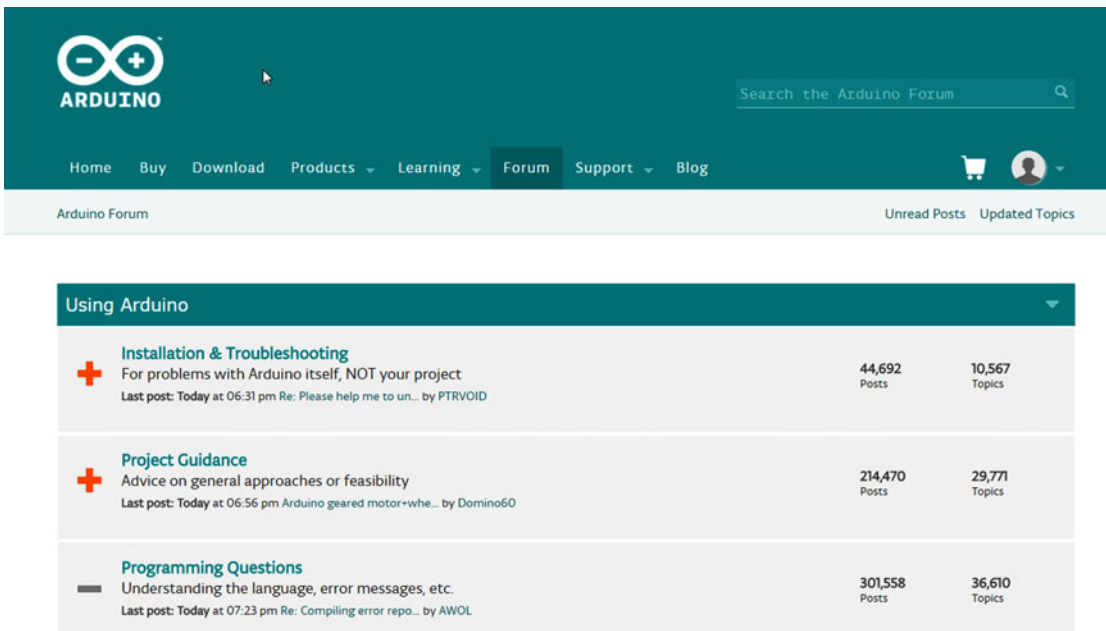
ARDUINO

Search the Arduino Forum

Home Buy Download Products Learning Forum Support Blog

Arduino Forum

Unread Posts Updated Topics

Using Arduino

Installation & Troubleshooting
For problems with Arduino itself, NOT your project
Last post: Today at 06:31 pm Re: Please help me to un... by PTRVOID
44,692 Posts
10,567 Topics

Project Guidance
Advice on general approaches or feasibility
Last post: Today at 06:56 pm Arduino geared motor+whe... by Domino60
214,470 Posts
29,771 Topics

Programming Questions
Understanding the language, error messages, etc.
Last post: Today at 07:23 pm Re: Compiling error repo... by AWOL
301,558 Posts
36,610 Topics